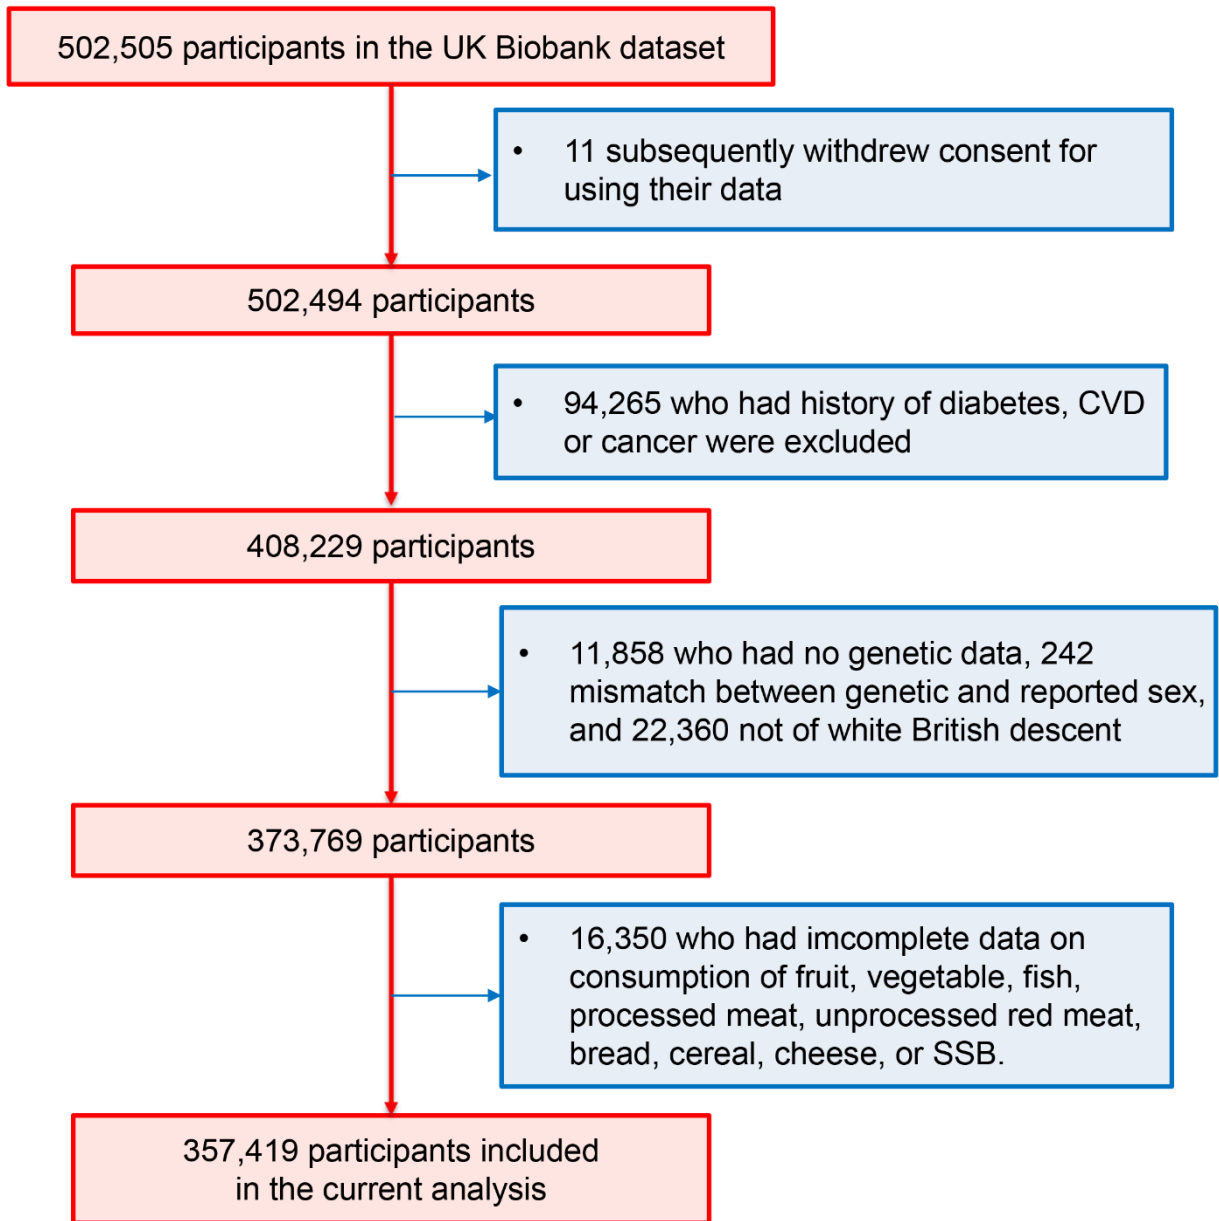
502,505 participants in the UK Biobank dataset

• 11 subsequently withdrew consent for using their data

502,494 participants

• 94,265 who had history of diabetes, CVD or cancer were excluded

408,229 participants

• 11,858 who had no genetic data, 242 mismatch between genetic and reported sex, and 22,360 not of white British descent

373,769 participants

• 16,350 who had imcomplete data on consumption of fruit, vegetable, fish, processed meat, unprocessed red meat, bread, cereal, cheese, or SSB.

357,419 participants included in the current analysis